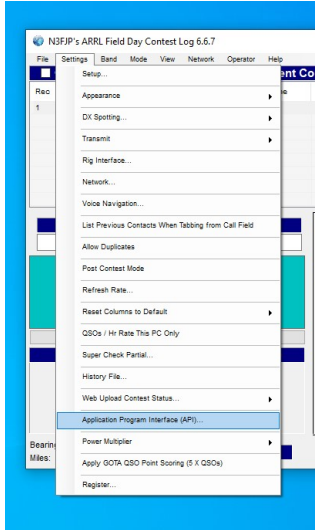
N3FJP's ARRL Field Day Contest Log 6.6.7

File Settings Band Mode View Network Operator Help

ent Co

Rec

1

Setup...

Appearance

DX Spotting...

Transmit

Rig Interface...

Network...

Voice Navigation...

List Previous Contacts When Tabbing from Call Field

Allow Duplicates

Post Contest Mode

Refresh Rate...

Reset Columns to Default

QSOs / Hr Rate This PC Only

Super Check Partial...

History File...

Web Upload Contest Status...

Application Program Interface (API)...

Power Multiplier

Apply GOTA QSO Point Scoring (5 X QSOs)

Register...

Bearin

Miles: